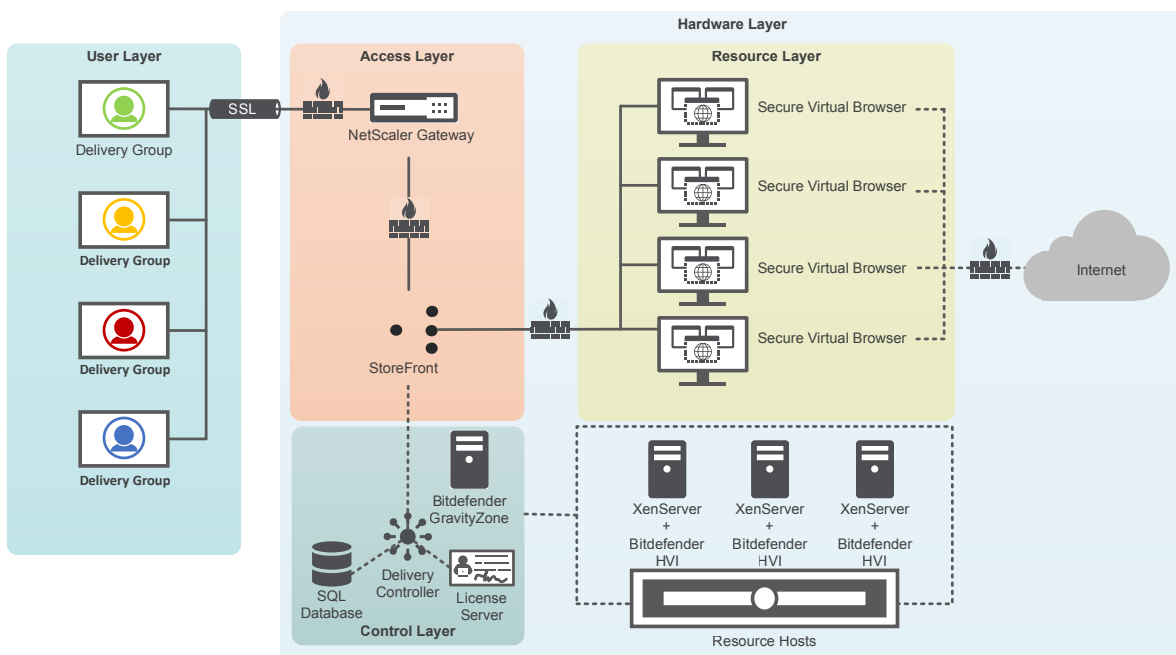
Hardware Layer

User Layer

Delivery Group

Delivery Group

Delivery Group

Delivery Group

SSL

Access Layer

NetScaler Gateway

StoreFront

Resource Layer

Secure Virtual Browser

Secure Virtual Browser

Secure Virtual Browser

Secure Virtual Browser

Internet

Bitdefender GravityZone

SQL Database

Delivery Controller

License Server

Control Layer

XenServer + Bitdefender HVI

XenServer + Bitdefender HVI

XenServer + Bitdefender HVI

Resource Hosts